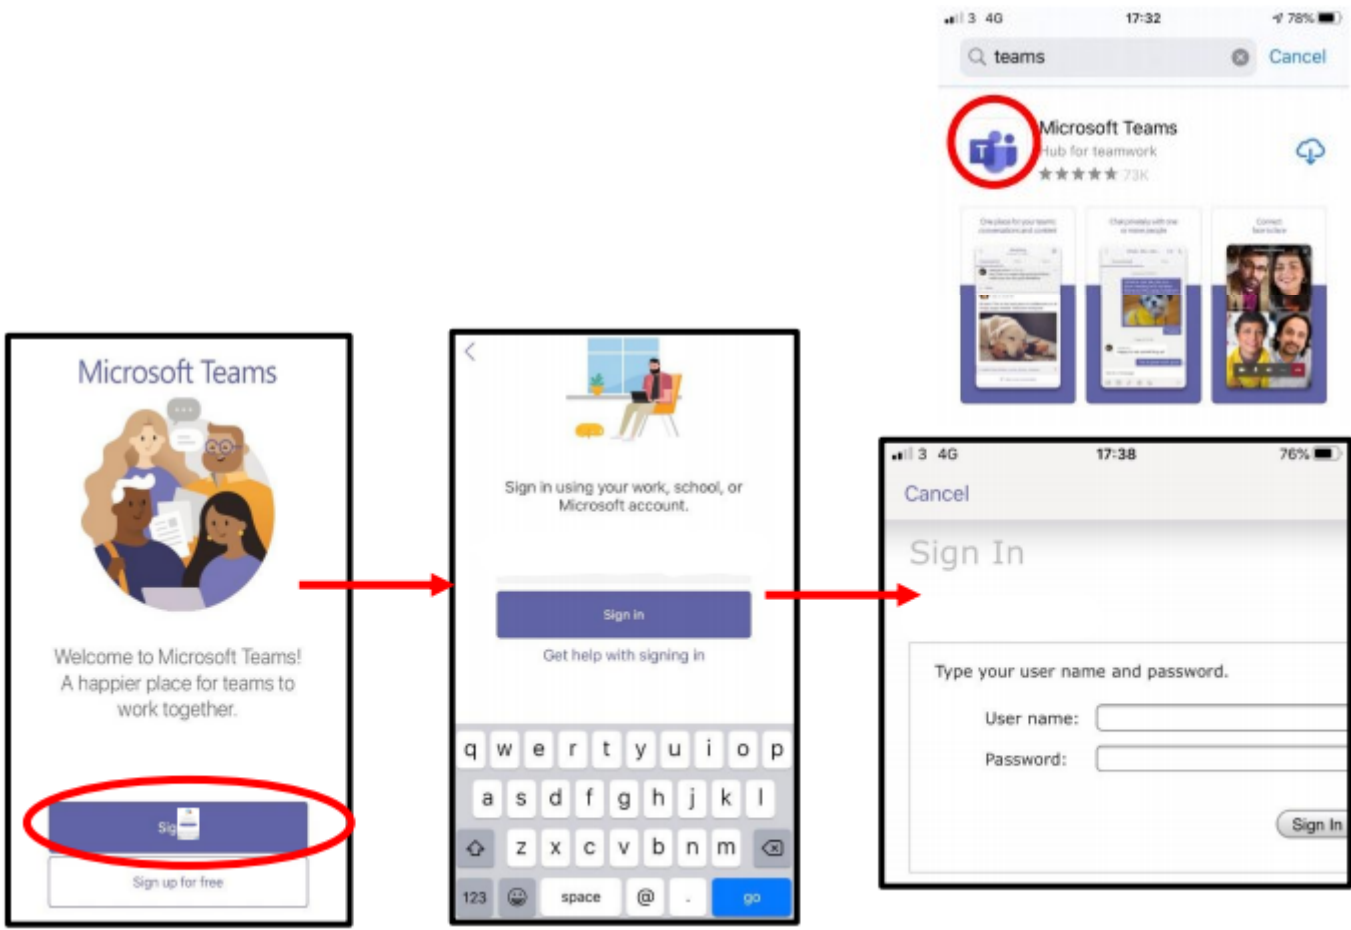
3 4G 17:32 78%

teams Cancel

Microsoft Teams
Hub for teamwork
★★★★★ 73K

One place for your teams' conversations and content

Chat privately with one or more people

Connect face to face

Microsoft Teams

Welcome to Microsoft Teams! A happier place for teams to work together.

Sig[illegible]

Sign up for free

<

Sign in using your work, school, or Microsoft account.

Sign in

Get help with signing in

q w e r t y u i o p
a s d f g h j k l
z x c v b n m
123 space @ . go

3 4G 17:38 76%

Cancel

Sign In

Type your user name and password.

User name:

Password:

Sign In